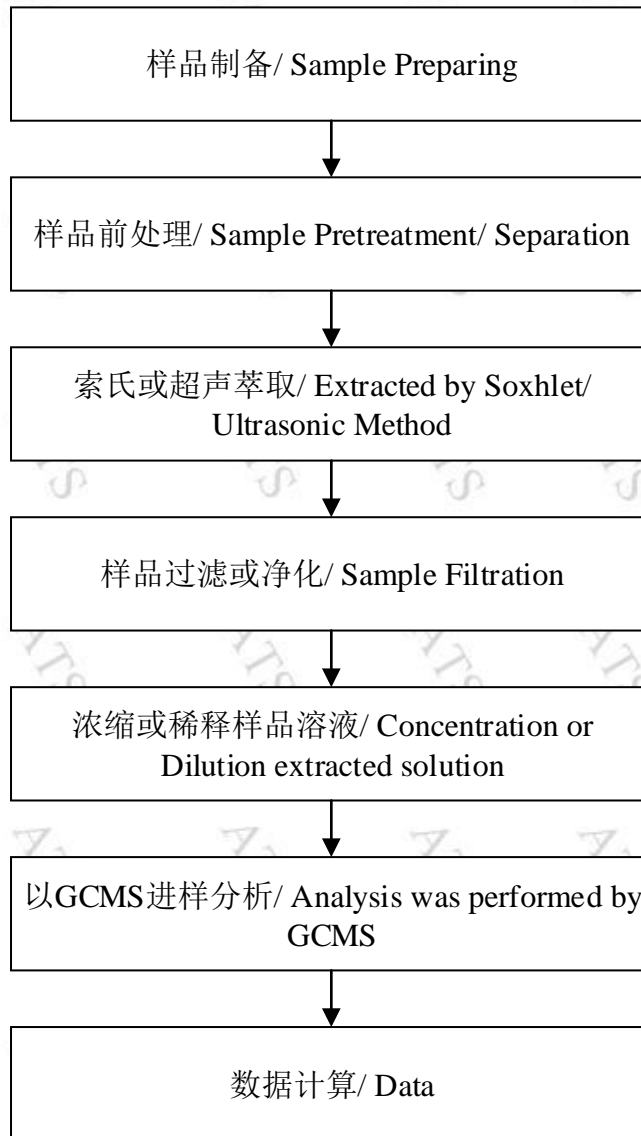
样品制备/ Sample Preparing

样品前处理/ Sample Pretreatment/ Separation

索氏或超声萃取/ Extracted by Soxhlet/ Ultrasonic Method

样品过滤或净化/ Sample Filtration

浓缩或稀释样品溶液/ Concentration or Dilution extracted solution

以GCMS进样分析/ Analysis was performed by GCMS

数据计算/ Data